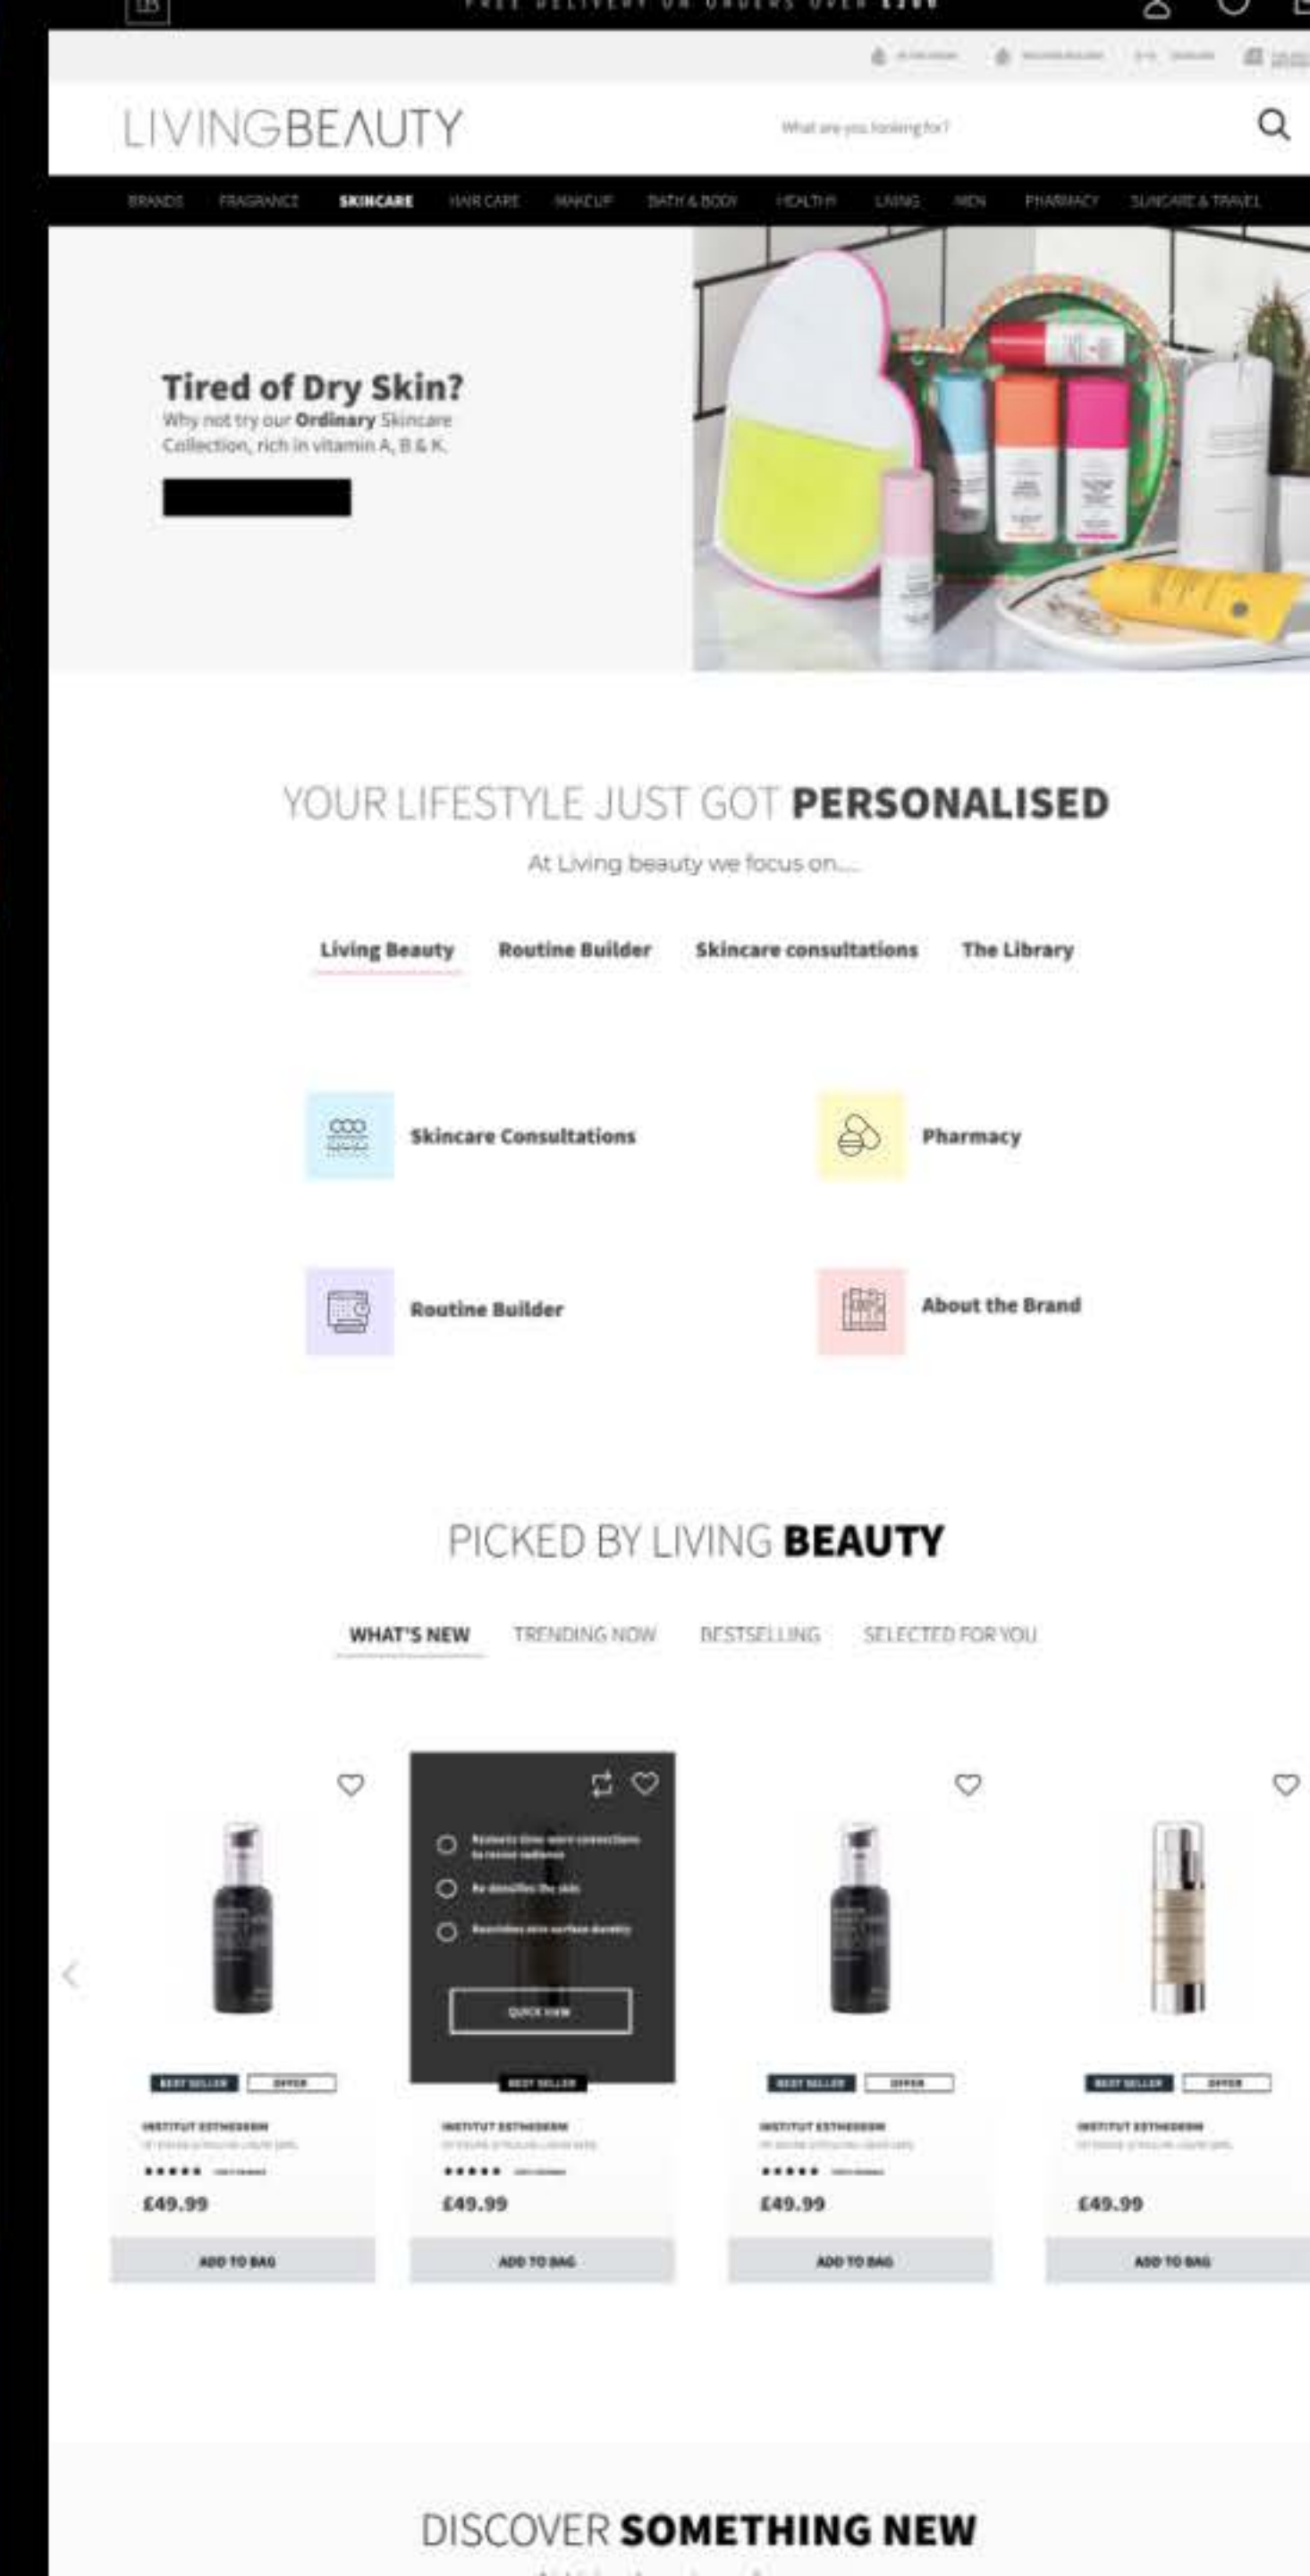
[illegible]

LIVINGBEAUTY

What are you looking for?

BRANDS FRAGRANCE SKINCARE HAIR CARE MAKEUP BATH & BODY HEALTH LIVING MEN PHARMACY SUNCARE & TRAVEL

Tired of Dry Skin?
Why not try our Ordinary Skincare Collection, rich in vitamin A, B & K.

YOUR LIFESTYLE JUST GOT PERSONALISED
At Living beauty we focus on....

Living Beauty Routine Builder Skincare consultations The Library

Skincare Consultations

Pharmacy

Routine Builder

About the Brand

PICKED BY LIVING BEAUTY

WHAT'S NEW TRENDING NOW BESTSELLING SELECTED FOR YOU

BEST SELLER OFFER
INSTITUT ESTHEDERM
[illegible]
★★★★★ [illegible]
£49.99
ADD TO BAG

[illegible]
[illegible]
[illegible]
QUICK VIEW
BEST SELLER
INSTITUT ESTHEDERM
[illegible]
★★★★★ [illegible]
£49.99
ADD TO BAG

BEST SELLER OFFER
INSTITUT ESTHEDERM
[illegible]
★★★★★ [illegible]
£49.99
ADD TO BAG

BEST SELLER OFFER
INSTITUT ESTHEDERM
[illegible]
£49.99
ADD TO BAG

DISCOVER SOMETHING NEW